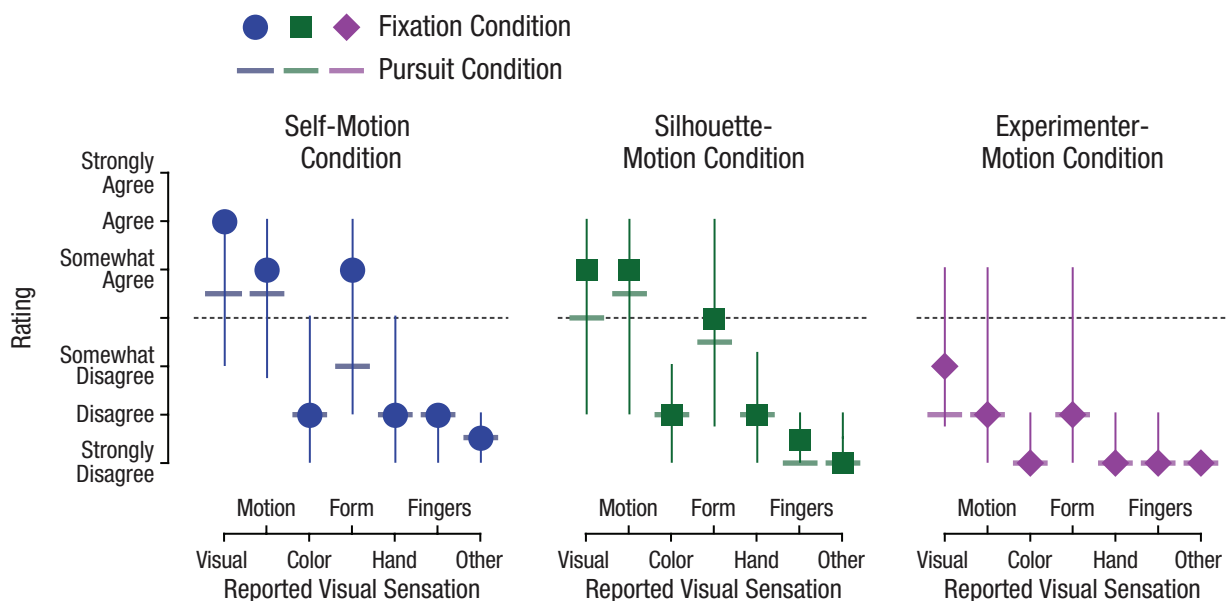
Fixation Condition

Pursuit Condition

Self-Motion Condition

Silhouette-Motion Condition

Experimenter-Motion Condition

Rating

Strongly Agree

Agree

Somewhat Agree

Somewhat Disagree

Disagree

Strongly Disagree

Motion Form Fingers

Visual Color Hand Other

Reported Visual Sensation

Motion Form Fingers

Visual Color Hand Other

Reported Visual Sensation

Motion Form Fingers

Visual Color Hand Other

Reported Visual Sensation